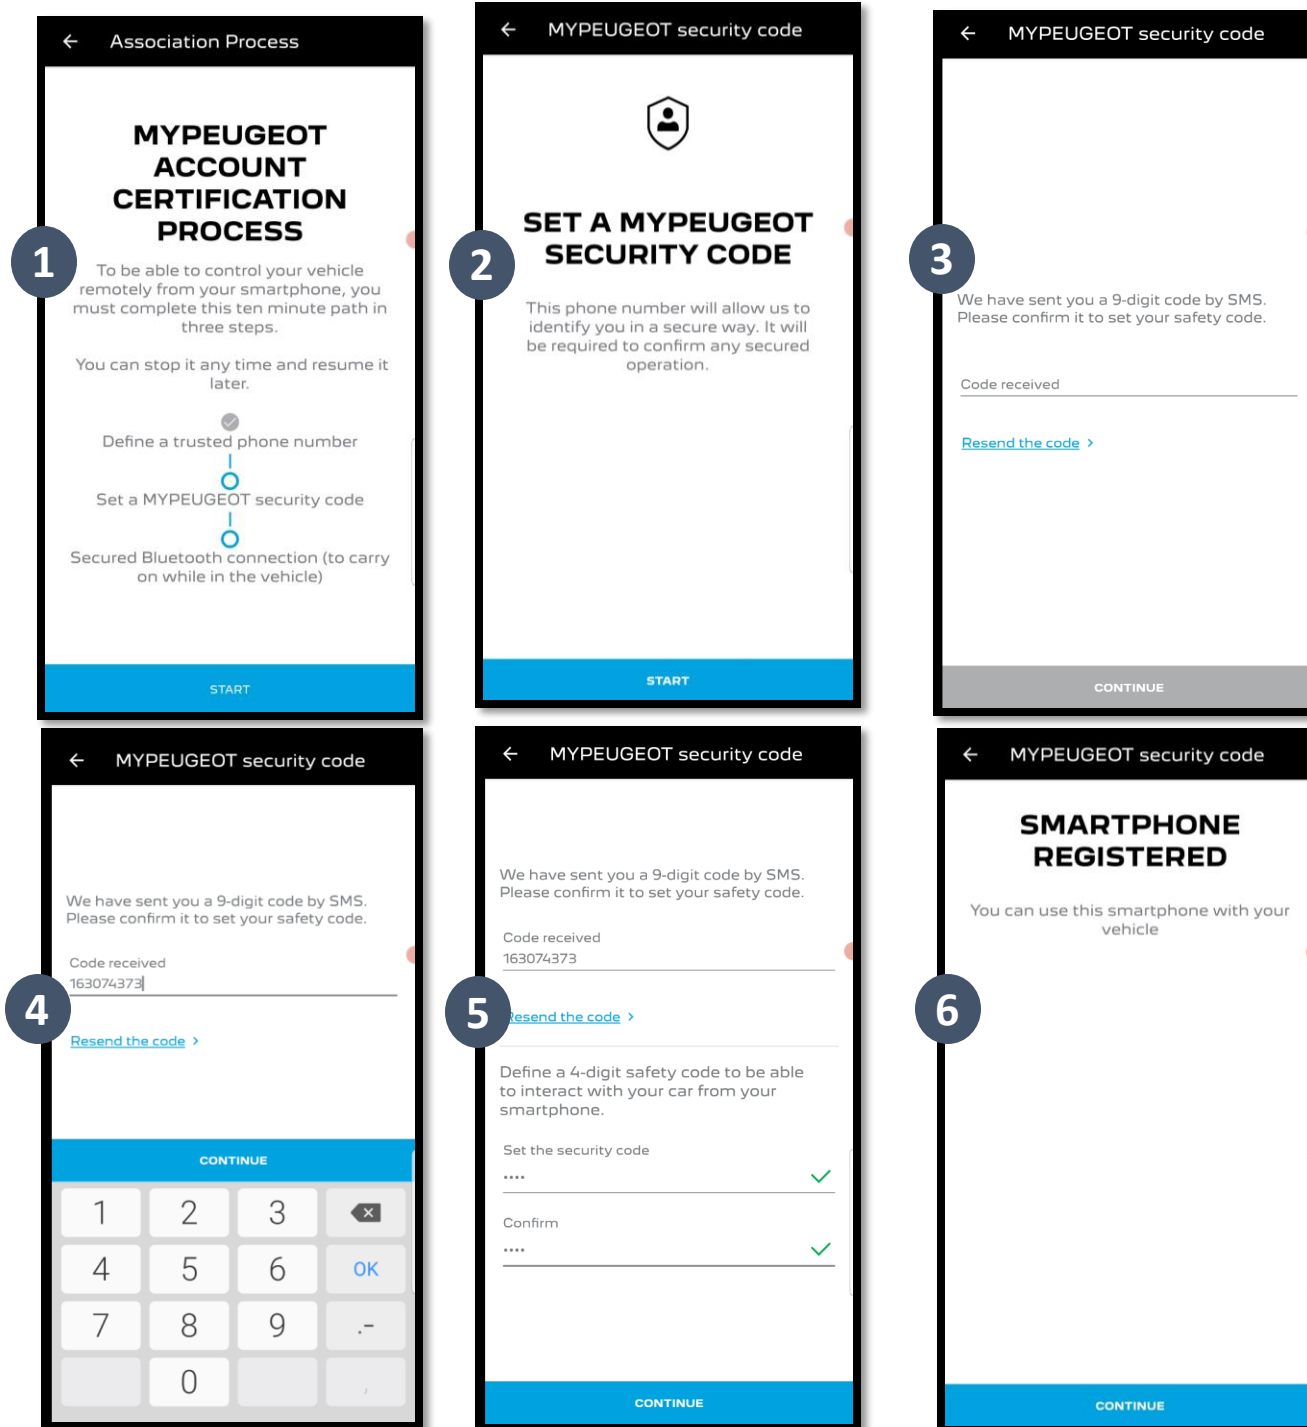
← Association Process

MYPEUGEOT ACCOUNT CERTIFICATION PROCESS

1

To be able to control your vehicle remotely from your smartphone, you must complete this ten minute path in three steps.

You can stop it any time and resume it later.

Define a trusted phone number

Set a MYPEUGEOT security code

Secured Bluetooth connection (to carry on while in the vehicle)

START

← MYPEUGEOT security code

SET A MYPEUGEOT SECURITY CODE

2

This phone number will allow us to identify you in a secure way. It will be required to confirm any secured operation.

START

← MYPEUGEOT security code

3

We have sent you a 9-digit code by SMS. Please confirm it to set your safety code.

Code received

Resend the code ›

CONTINUE

← MYPEUGEOT security code

We have sent you a 9-digit code by SMS. Please confirm it to set your safety code.

Code received
163074373

4

Resend the code ›

CONTINUE

| 1 | 2 | 3 | ⌫ |
|---|---|---|---|
| 4 | 5 | 6 | OK |
| 7 | 8 | 9 | .- |
|  | 0 |  | , |

← MYPEUGEOT security code

We have sent you a 9-digit code by SMS. Please confirm it to set your safety code.

Code received
163074373

5

Resend the code ›

Define a 4-digit safety code to be able to interact with your car from your smartphone.

Set the security code
••••

Confirm
••••

CONTINUE

← MYPEUGEOT security code

SMARTPHONE REGISTERED

You can use this smartphone with your vehicle

6

CONTINUE